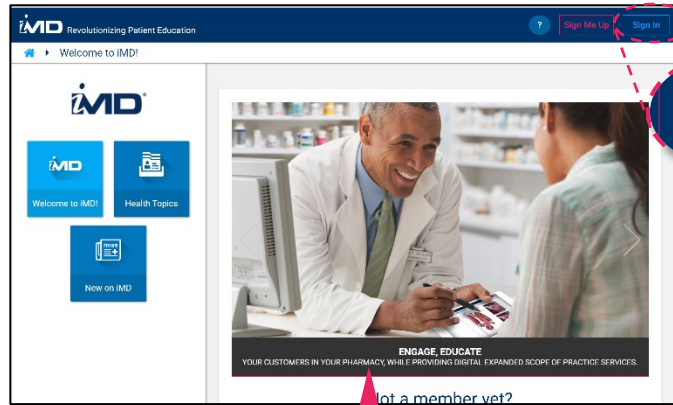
iMD Revolutionizing Patient Education

?

Sign Me Up

Sign In

Welcome to iMD!

iMD

iMD

Welcome to iMD!

Health Topics

New on iMD

ENGAGE, EDUCATE

YOUR CUSTOMERS IN YOUR PHARMACY, WHILE PROVIDING DIGITAL EXPANDED SCOPE OF PRACTICE SERVICES.

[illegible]ot a member yet?